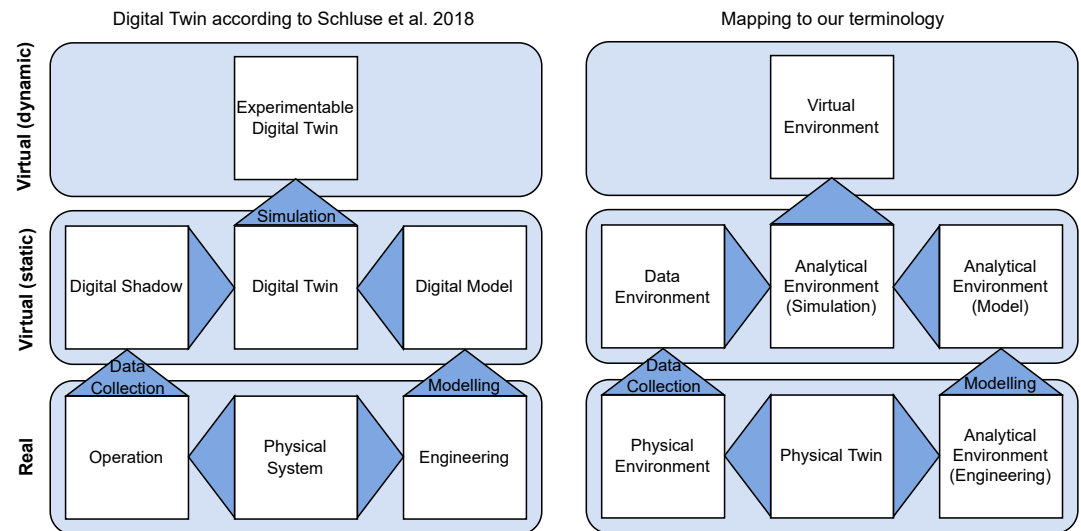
Digital Twin according to Schluse et al. 2018

Virtual (dynamic)

Experimentable Digital Twin

Simulation

Virtual (static)

Digital Shadow

Digital Twin

Digital Model

Data Collection

Modelling

Real

Operation

Physical System

Engineering

Mapping to our terminology

Virtual Environment

Data Environment

Analytical Environment (Simulation)

Analytical Environment (Model)

Data Collection

Modelling

Physical Environment

Physical Twin

Analytical Environment (Engineering)